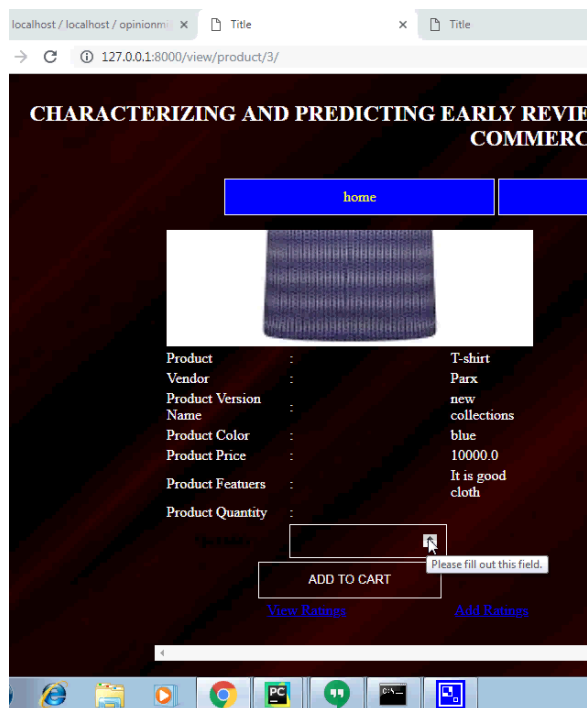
localhost / localhost / opinionm ×
Title ×
Title

127.0.0.1:8000/view/product/3/

CHARACTERIZING AND PREDICTING EARLY REVIE
COMMERC

home

| Product | : | T-shirt |
|---|---|---|
| Vendor | : | Parx |
| Product Version Name | : | new collections |
| Product Color | : | blue |
| Product Price | : | 10000.0 |
| Product Featuers | : | It is good cloth |
| Product Quantity | : | |

Please fill out this field.

ADD TO CART

View Ratings
Add Ratings